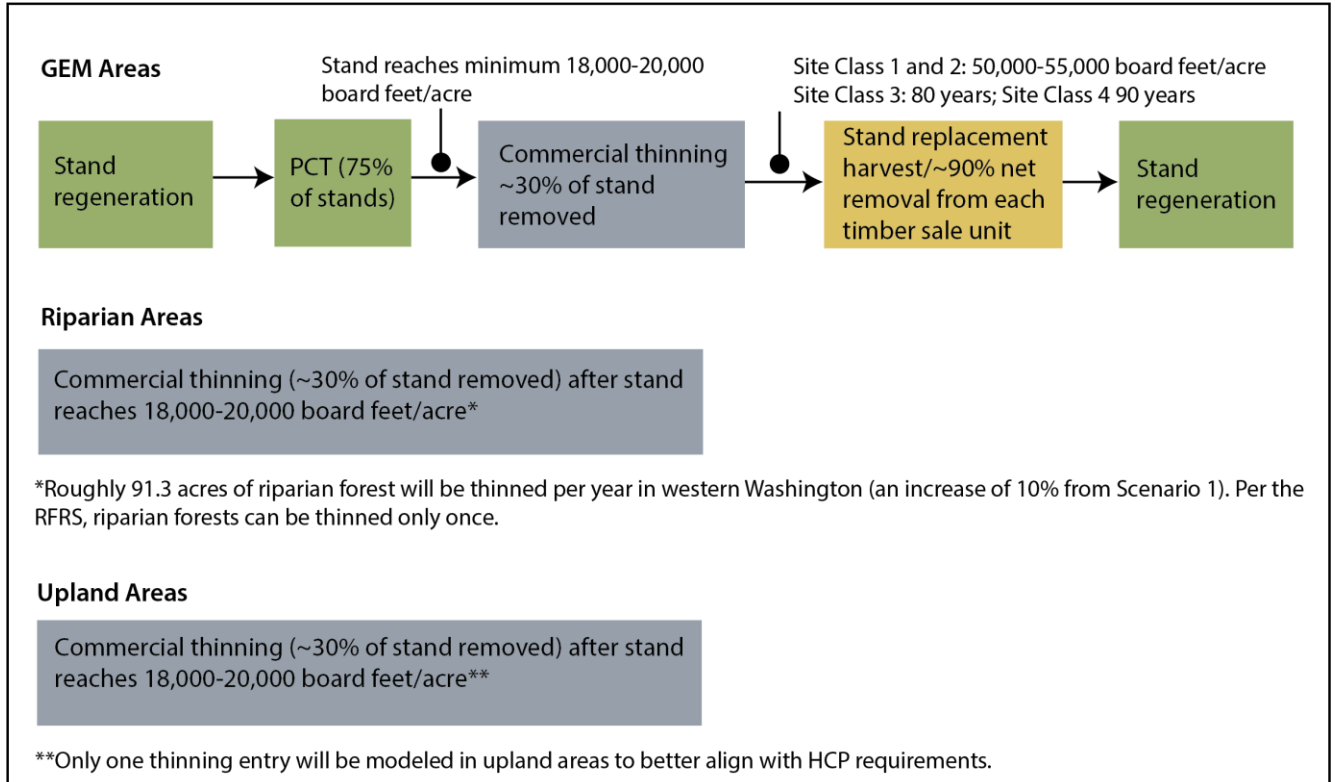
GEM Areas

Stand regeneration

PCT (75% of stands)

Stand reaches minimum 18,000-20,000 board feet/acre

Commercial thinning ~30% of stand removed

Site Class 1 and 2: 50,000-55,000 board feet/acre
Site Class 3: 80 years; Site Class 4 90 years

Stand replacement harvest/~90% net removal from each timber sale unit

Stand regeneration

Riparian Areas

Commercial thinning (~30% of stand removed) after stand reaches 18,000-20,000 board feet/acre*

*Roughly 91.3 acres of riparian forest will be thinned per year in western Washington (an increase of 10% from Scenario 1). Per the RFRS, riparian forests can be thinned only once.

Upland Areas

Commercial thinning (~30% of stand removed) after stand reaches 18,000-20,000 board feet/acre**

**Only one thinning entry will be modeled in upland areas to better align with HCP requirements.